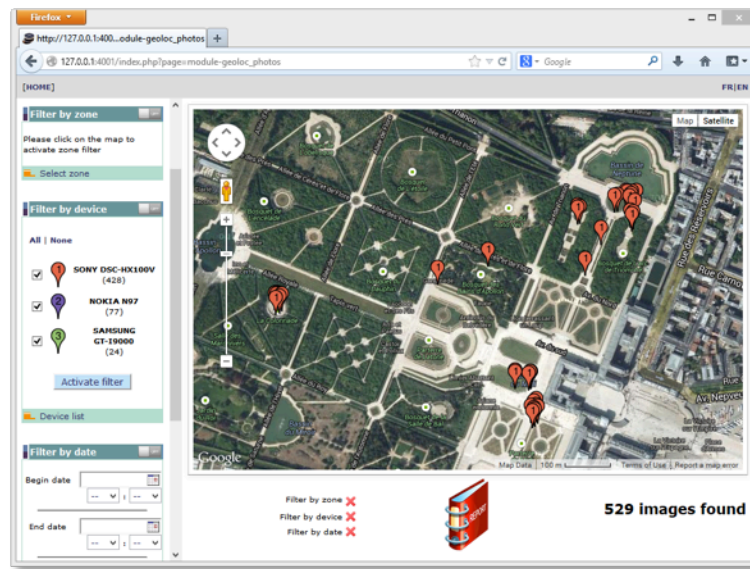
Firefox

http://127.0.0.1:400...odule-geoloc_photos +

127.0.0.1:4001/index.php?page=module-geoloc_photos

Google

[HOME]

FR|EN

Filter by zone

Please click on the map to activate zone filter

Select zone

Filter by device

All | None

SONY DSC-HX100V (428)

NOKIA N97 (77)

SAMSUNG GT-I9000 (24)

Activate filter

Device list

Filter by date

Begin date

End date

Map Satellite

Google

Map Data | 100 m | Terms of Use | Report a map error

Filter by zone

Filter by device

Filter by date

529 images found